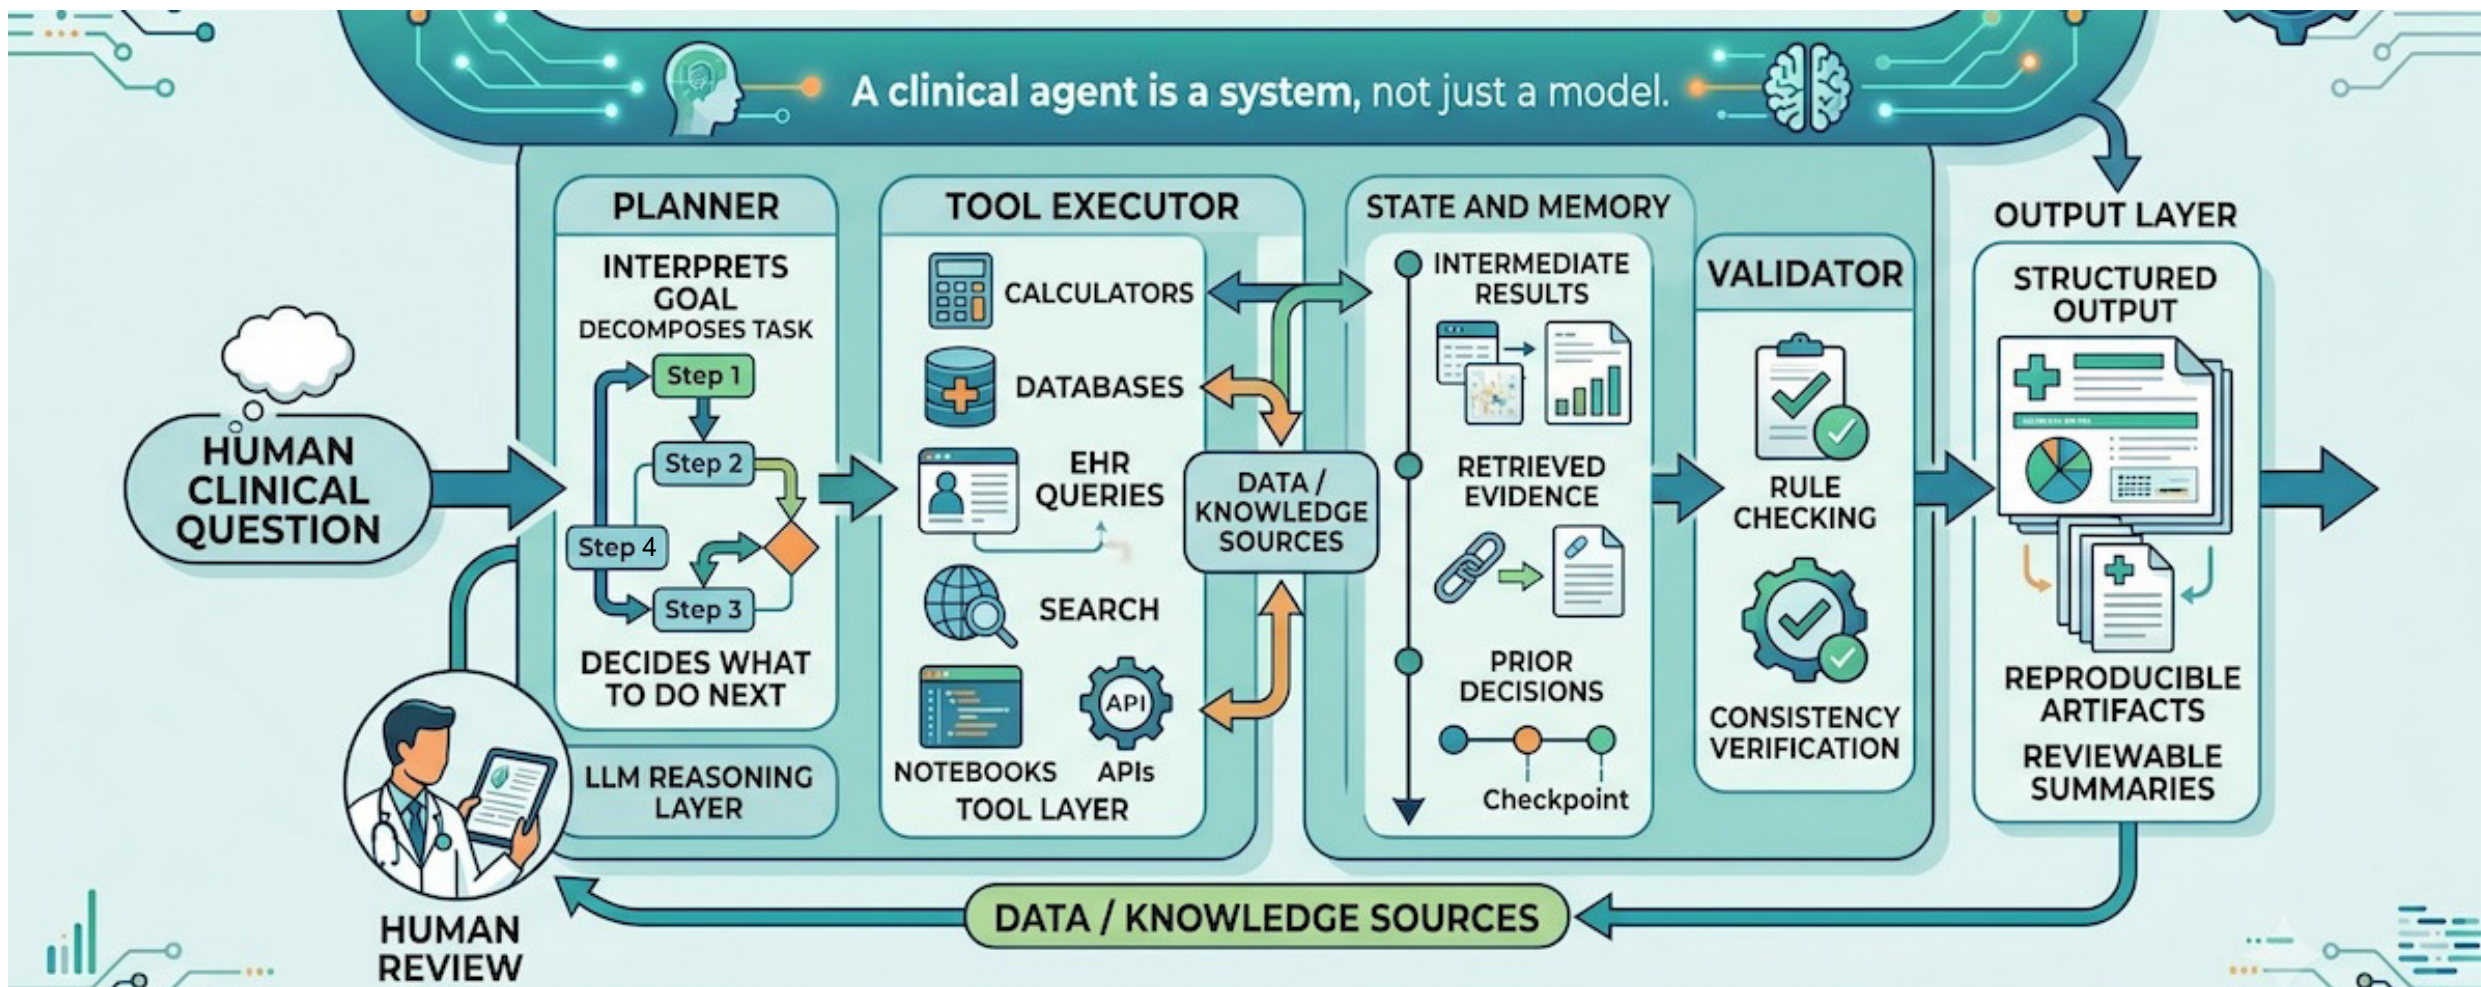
A clinical agent is a system, not just a model.

HUMAN CLINICAL QUESTION

PLANNER

INTERPRETS GOAL
DECOMPOSES TASK

Step 1
Step 2
Step 4
Step 3

DECIDES WHAT TO DO NEXT

LLM REASONING LAYER

TOOL EXECUTOR

CALCULATORS
DATABASES
EHR QUERIES
SEARCH
NOTEBOOKS
API
APIs
TOOL LAYER

DATA / KNOWLEDGE SOURCES

STATE AND MEMORY

INTERMEDIATE RESULTS
RETRIEVED EVIDENCE
PRIOR DECISIONS
Checkpoint

VALIDATOR

RULE CHECKING
CONSISTENCY VERIFICATION

OUTPUT LAYER

STRUCTURED OUTPUT

REPRODUCIBLE ARTIFACTS
REVIEWABLE SUMMARIES

HUMAN REVIEW

DATA / KNOWLEDGE SOURCES